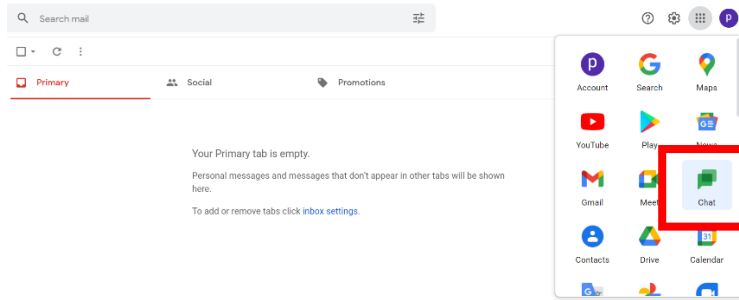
Search mail

p

Primary

Social

Promotions

Your Primary tab is empty.

Personal messages and messages that don't appear in other tabs will be shown here.

To add or remove tabs click inbox settings.

p
Account

Search

Maps

YouTube

Play

News

Gmail

Meet

Chat

Contacts

Drive

31
Calendar